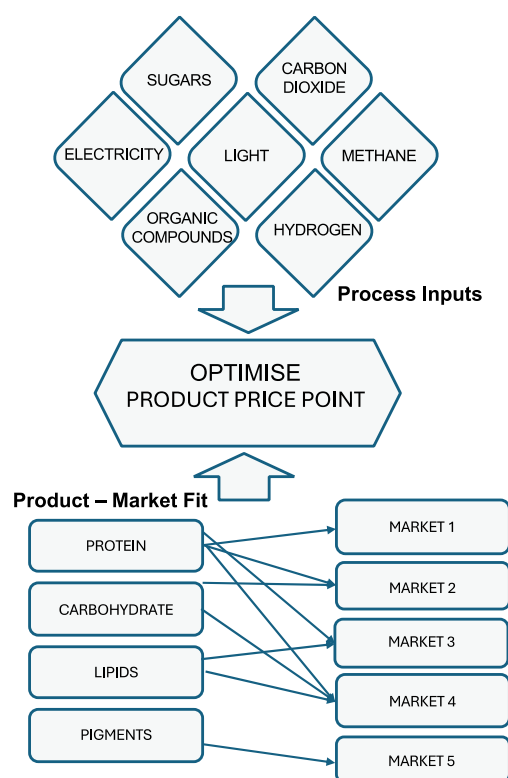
SUGARS

CARBON DIOXIDE

ELECTRICITY

LIGHT

METHANE

ORGANIC COMPOUNDS

HYDROGEN

Process Inputs

OPTIMISE
PRODUCT PRICE POINT

Product – Market Fit

PROTEIN

CARBOHYDRATE

LIPIDS

PIGMENTS

MARKET 1

MARKET 2

MARKET 3

MARKET 4

MARKET 5